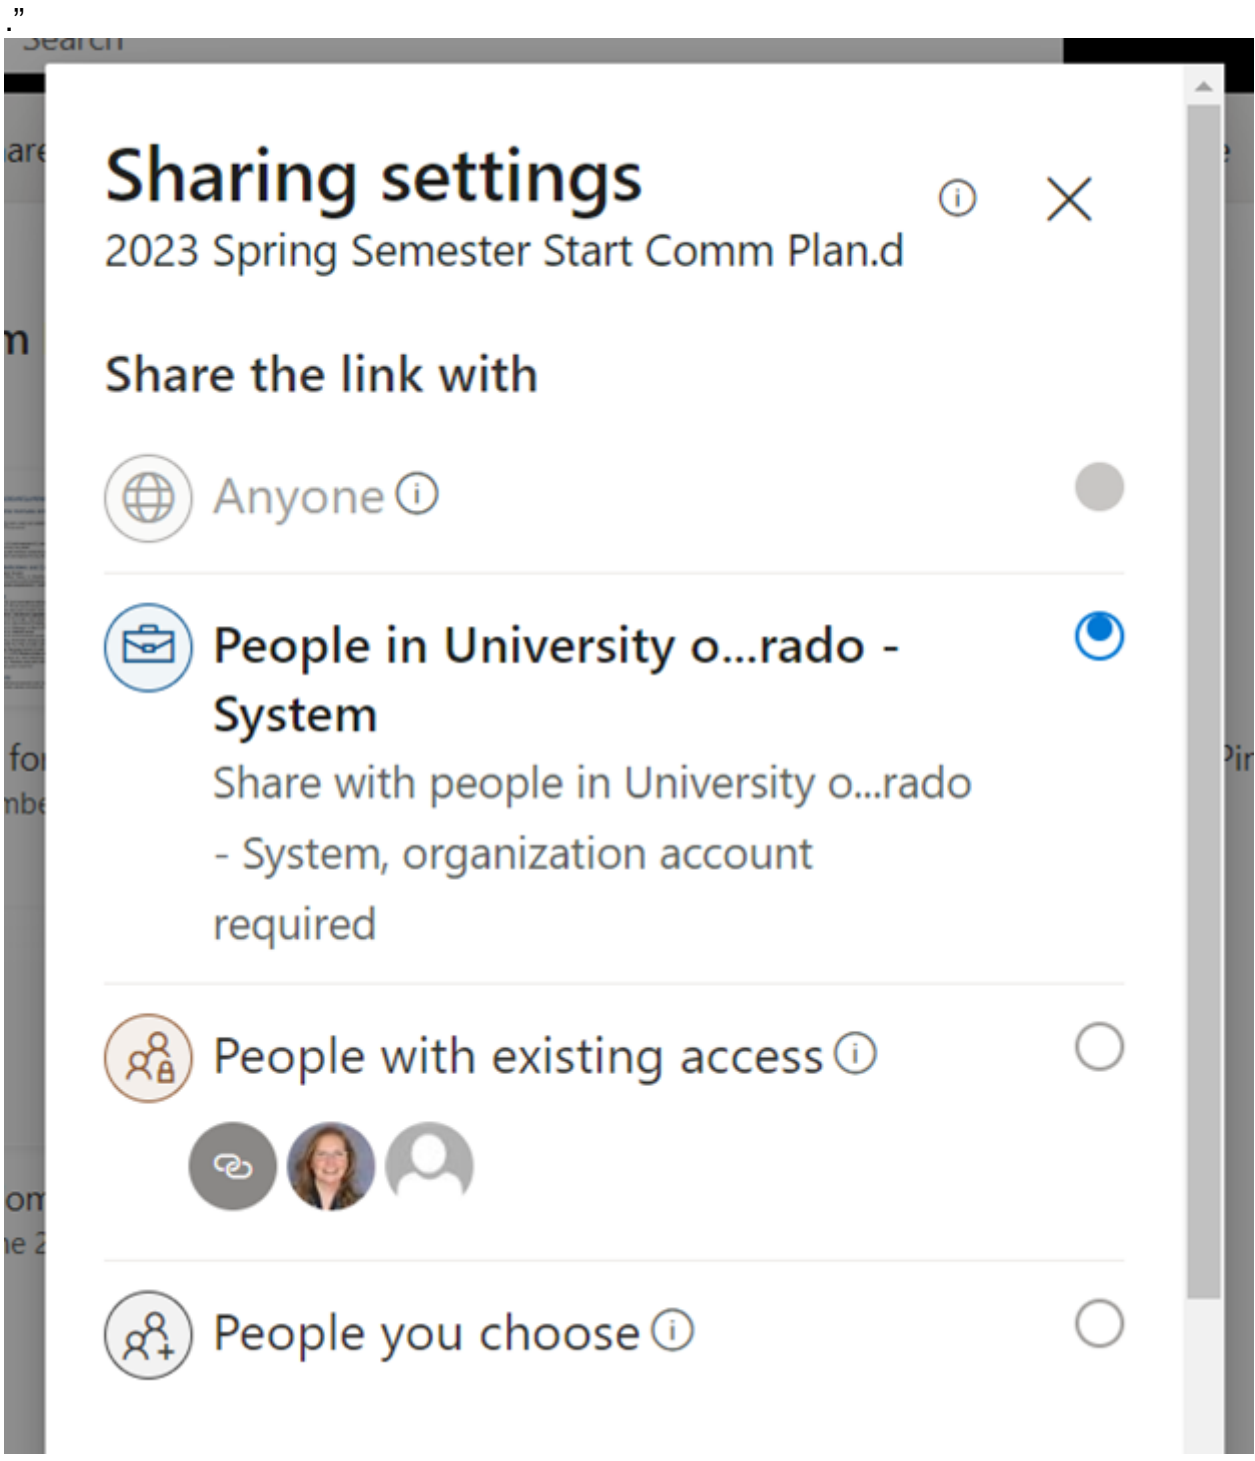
."

Sharing settings
2023 Spring Semester Start Comm Plan.d

Share the link with

Anyone

People in University o...rado - System
Share with people in University o...rado - System, organization account required

People with existing access

People you choose